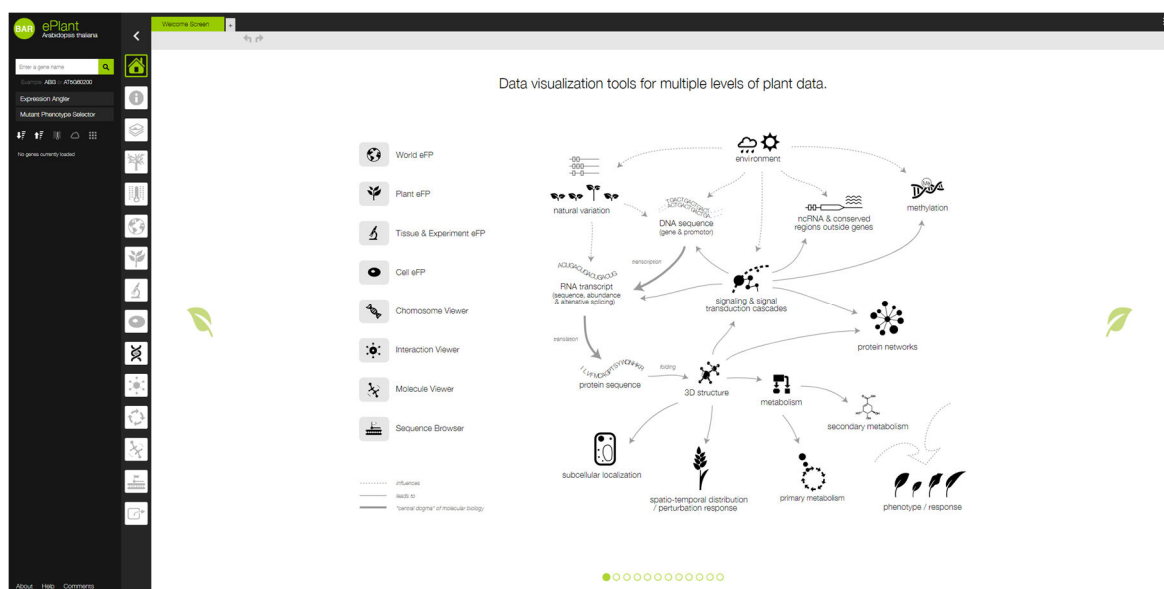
BAR ePlant
Arabidopsis thaliana

Enter a gene name
Example: ABI3 or AT5G60200

Expression Angler

Mutant Phenotype Selector

No genes currently loaded

About Help Comments

Welcome Screen +

Data visualization tools for multiple levels of plant data.

World eFP

Plant eFP

Tissue & Experiment eFP

Cell eFP

Chomosome Viewer

Interaction Viewer

Molecule Viewer

Sequence Browser

influences
leads to
"central dogma" of molecular biology

environment

natural variation

DNA sequence
(gene & promotor)

ncRNA & conserved regions outside genes

methylation

transcription

RNA transcript
(sequence, abundance & alternative splicing)

signaling & signal transduction cascades

protein networks

translation

protein sequence

folding

3D structure

metabolism

secondary metabolism

subcellular localization

spatio-temporal distribution / perturbation response

primary metabolism

phenotype / response